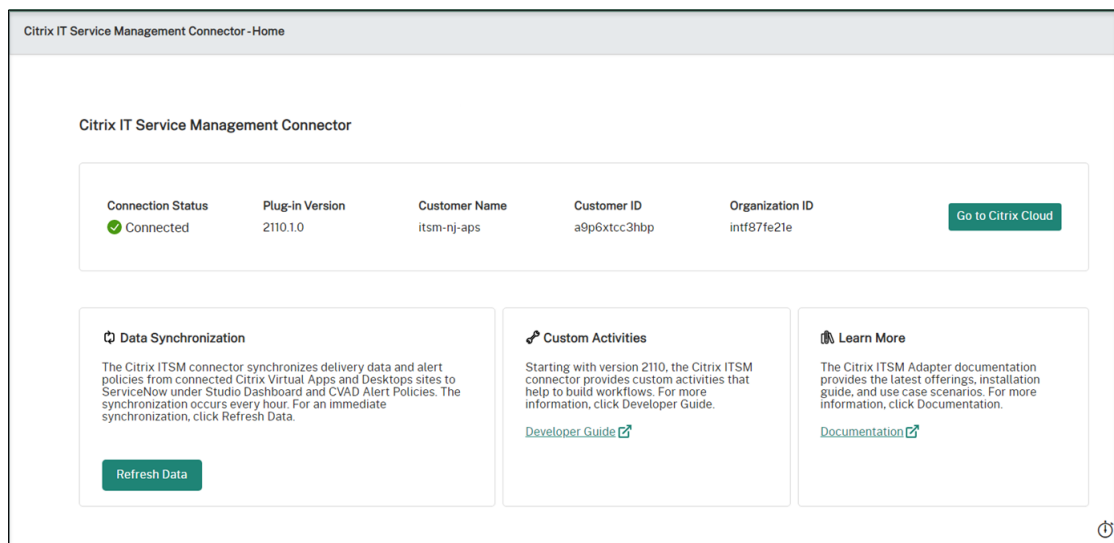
Citrix IT Service Management Connector - Home

Citrix IT Service Management Connector

| Connection Status | Plug-in Version | Customer Name | Customer ID | Organization ID |
|---|---|---|---|---|
| Connected | 2110.1.0 | itsm-nj-aps | a9p6xtcc3hbp | intf87fe21e |

Go to Citrix Cloud

Data Synchronization

The Citrix ITSM connector synchronizes delivery data and alert policies from connected Citrix Virtual Apps and Desktops sites to ServiceNow under Studio Dashboard and CVAD Alert Policies. The synchronization occurs every hour. For an immediate synchronization, click Refresh Data.

Refresh Data

Custom Activities

Starting with version 2110, the Citrix ITSM connector provides custom activities that help to build workflows. For more information, click Developer Guide.

Developer Guide

Learn More

The Citrix ITSM Adapter documentation provides the latest offerings, installation guide, and use case scenarios. For more information, click Documentation.

Documentation